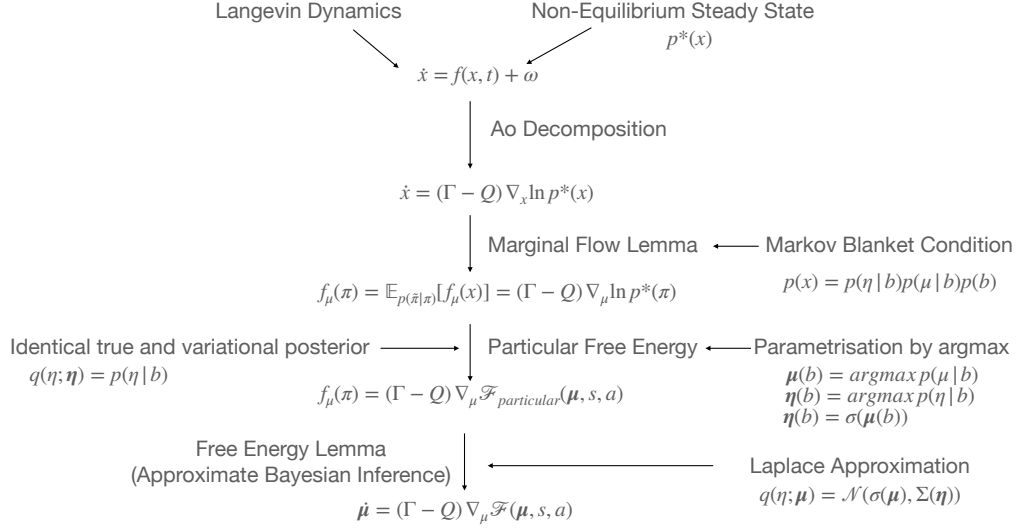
Langevin Dynamics

Non-Equilibrium Steady State

$p^*(x)$

$\dot{x} = f(x,t) + \omega$

Ao Decomposition

$\dot{x} = (\Gamma - Q)\nabla_x \ln p^*(x)$

Marginal Flow Lemma

Markov Blanket Condition

$p(x) = p(\eta \mid b)p(\mu \mid b)p(b)$

$f_\mu(\pi) = \mathbb{E}_{p(\tilde{\pi}|\pi)}[f_\mu(x)] = (\Gamma - Q)\nabla_\mu \ln p^*(\pi)$

Identical true and variational posterior

$q(\eta;\boldsymbol{\eta}) = p(\eta \mid b)$

Particular Free Energy

Parametrisation by argmax

$\boldsymbol{\mu}(b) = argmax\, p(\mu \mid b)$
$\boldsymbol{\eta}(b) = argmax\, p(\eta \mid b)$
$\boldsymbol{\eta}(b) = \sigma(\boldsymbol{\mu}(b))$

$f_\mu(\pi) = (\Gamma - Q)\nabla_\mu \mathscr{F}_{particular}(\boldsymbol{\mu}, s, a)$

Free Energy Lemma
(Approximate Bayesian Inference)

Laplace Approximation

$q(\eta;\boldsymbol{\mu}) = \mathscr{N}(\sigma(\boldsymbol{\mu}), \Sigma(\boldsymbol{\eta}))$

$\dot{\boldsymbol{\mu}} = (\Gamma - Q)\nabla_\mu \mathscr{F}(\boldsymbol{\mu}, s, a)$